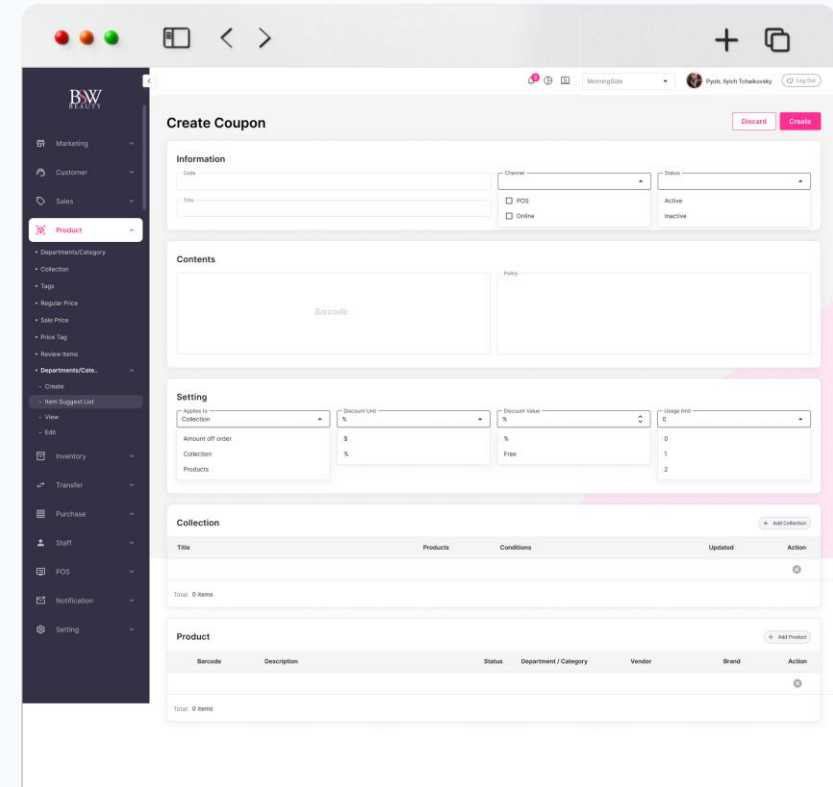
BW
BEAUTY

Marketing
Customer
Sales
Product
• Departments/Category
• Collection
• Tags
• Regular Price
• Sale Price
• Price Tag
• Review Items
• Departments/Cate..
- Create
- Item Suggest List
- View
- Edit
Inventory
Transfer
Purchase
Staff
POS
Notification
Setting

MorningSide
Pyotr, Ilyich Tchaikovsky
Log Out

Create Coupon
Discard
Create

Information
Code
Channel
Status
Title
POS
Online
Active
Inactive

Contents
Barcode
Policy

Setting
Applies to
Collection
Discount Unit
%
Discount Value
%
Usage limit
0
Amount off order
Collection
Products
$
%
%
Free
0
1
2

Collection
+ Add Collection
| Title | Products | Conditions | Updated | Action |
|---|---|---|---|---|
| | | | | |
Total: 0 items

Product
+ Add Product
| Barcode | Description | Status | Department / Category | Vendor | Brand | Action |
|---|---|---|---|---|---|---|
| | | | | | | |
Total: 0 items